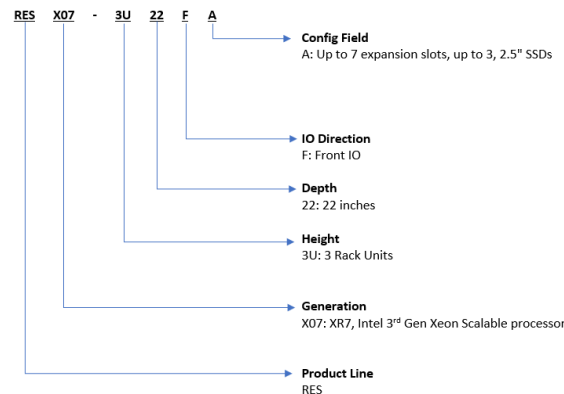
RES X07 - 3U 22 F A

Config Field
A: Up to 7 expansion slots, up to 3, 2.5" SSDs

IO Direction
F: Front IO

Depth
22: 22 inches

Height
3U: 3 Rack Units

Generation
X07: XR7, Intel 3$^{rd}$ Gen Xeon Scalable processor

Product Line
RES